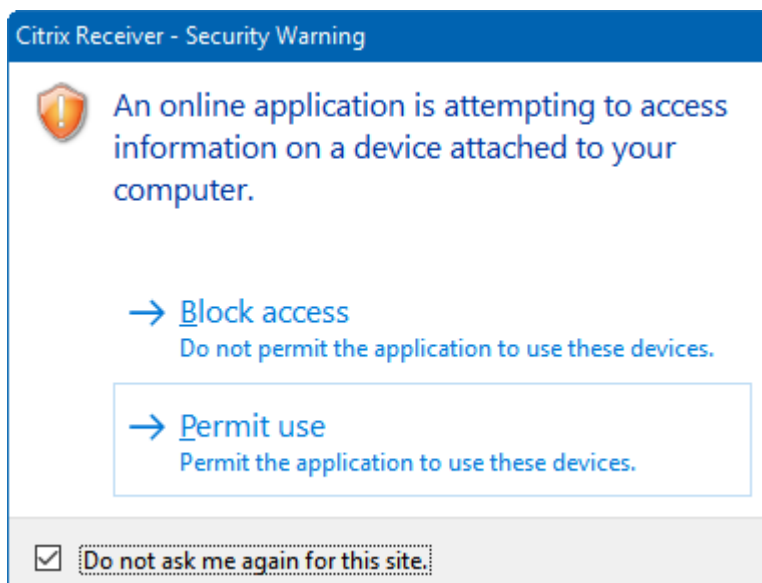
Citrix Receiver - Security Warning

An online application is attempting to access information on a device attached to your computer.

→ Block access
Do not permit the application to use these devices.

→ Permit use
Permit the application to use these devices.

☑ Do not ask me again for this site.